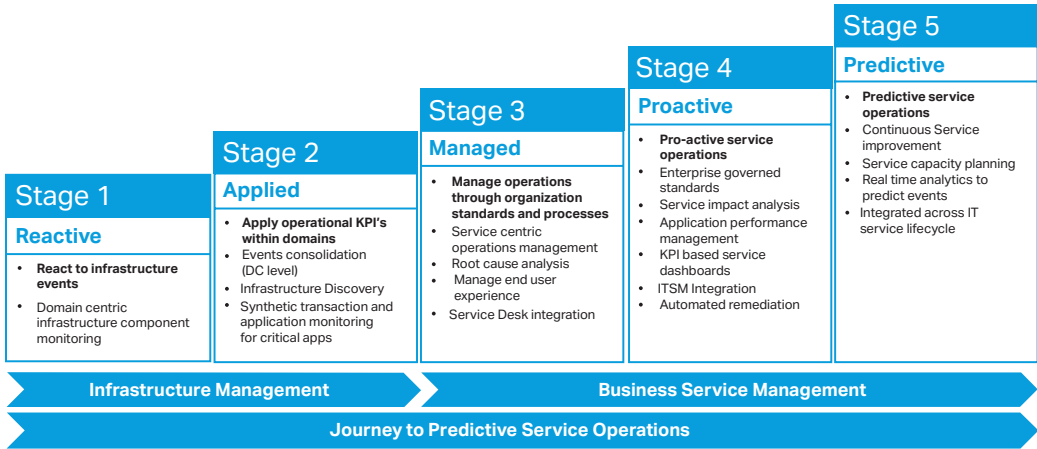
Stage 1
Reactive
- **React to infrastructure events**
- Domain centric infrastructure component monitoring

Stage 2
Applied
- **Apply operational KPI's within domains**
- Events consolidation (DC level)
- Infrastructure Discovery
- Synthetic transaction and application monitoring for critical apps

Stage 3
Managed
- **Manage operations through organization standards and processes**
- Service centric operations management
- Root cause analysis
- Manage end user experience
- Service Desk integration

Stage 4
Proactive
- **Pro-active service operations**
- Enterprise governed standards
- Service impact analysis
- Application performance management
- KPI based service dashboards
- ITSM Integration
- Automated remediation

Stage 5
Predictive
- **Predictive service operations**
- Continuous Service improvement
- Service capacity planning
- Real time analytics to predict events
- Integrated across IT service lifecycle

Infrastructure Management
Business Service Management
Journey to Predictive Service Operations